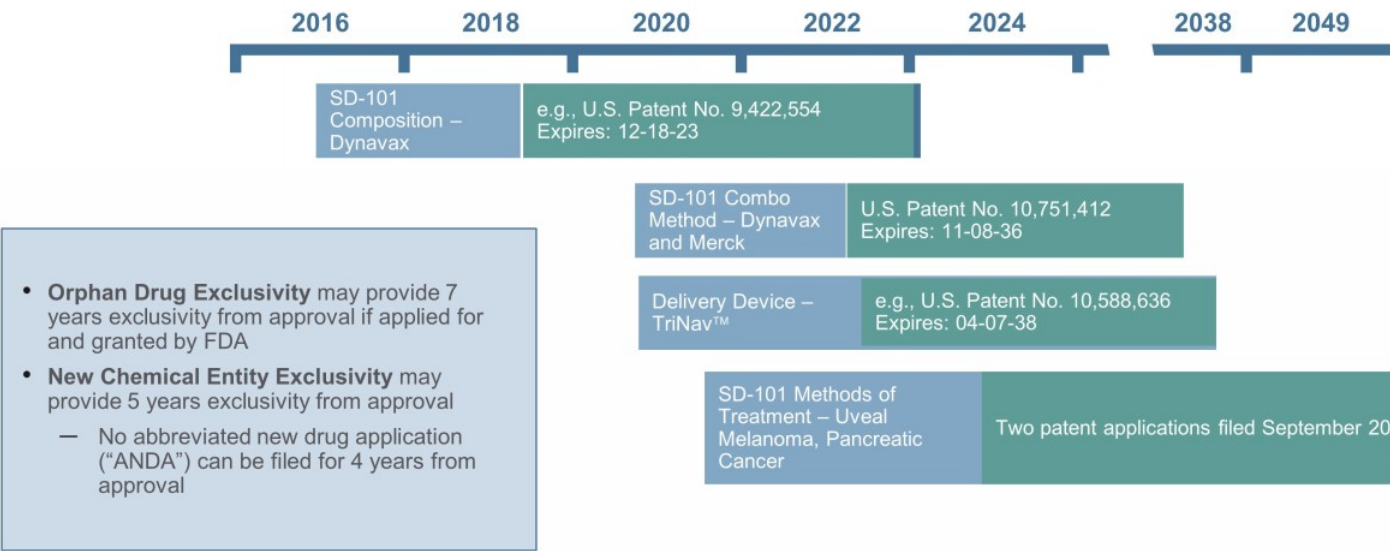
2016 2018 2020 2022 2024 2038 2049

SD-101 Composition – Dynavax

e.g., U.S. Patent No. 9,422,554
Expires: 12-18-23

SD-101 Combo Method – Dynavax and Merck

U.S. Patent No. 10,751,412
Expires: 11-08-36

Delivery Device – TriNav™

e.g., U.S. Patent No. 10,588,636
Expires: 04-07-38

SD-101 Methods of Treatment – Uveal Melanoma, Pancreatic Cancer

Two patent applications filed September 20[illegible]

• **Orphan Drug Exclusivity** may provide 7 years exclusivity from approval if applied for and granted by FDA
• **New Chemical Entity Exclusivity** may provide 5 years exclusivity from approval
– No abbreviated new drug application ("ANDA") can be filed for 4 years from approval